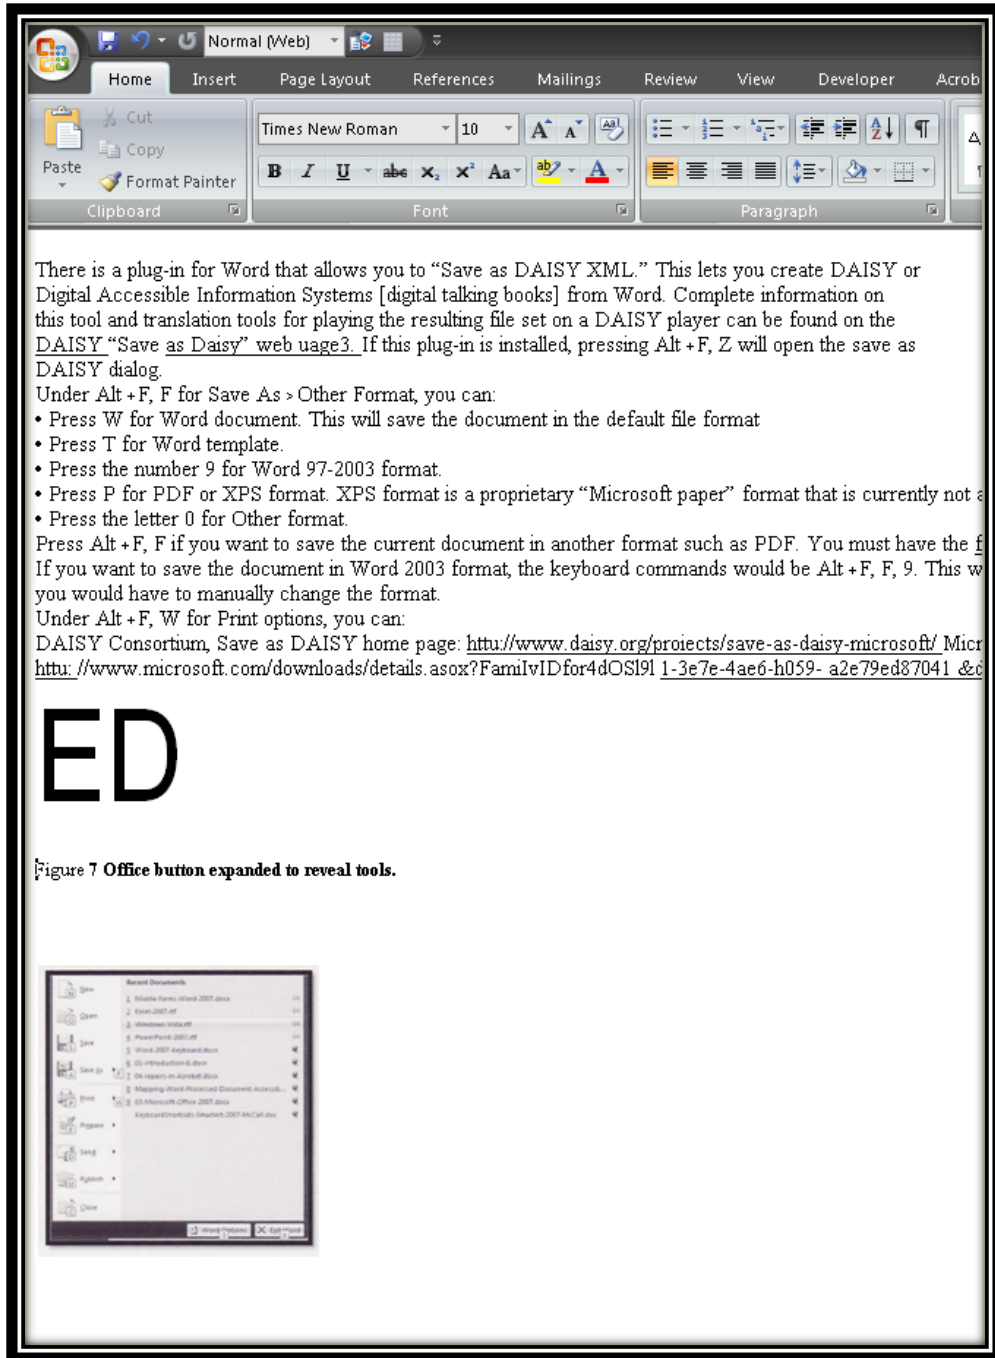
Normal (Web)

Home Insert Page Layout References Mailings Review View Developer Acrob

Paste Cut Copy Format Painter Clipboard

Times New Roman 10

Font

Paragraph

There is a plug-in for Word that allows you to "Save as DAISY XML." This lets you create DAISY or Digital Accessible Information Systems [digital talking books] from Word. Complete information on this tool and translation tools for playing the resulting file set on a DAISY player can be found on the DAISY "Save as Daisy" web uage3. If this plug-in is installed, pressing Alt + F, Z will open the save as DAISY dialog.

Under Alt + F, F for Save As > Other Format, you can:

• Press W for Word document. This will save the document in the default file format

• Press T for Word template.

• Press the number 9 for Word 97-2003 format.

• Press P for PDF or XPS format. XPS format is a proprietary "Microsoft paper" format that is currently not a

• Press the letter 0 for Other format.

Press Alt + F, F if you want to save the current document in another format such as PDF. You must have the f

If you want to save the document in Word 2003 format, the keyboard commands would be Alt + F, F, 9. This w you would have to manually change the format.

Under Alt + F, W for Print options, you can:

DAISY Consortium, Save as DAISY home page: httu://www.daisy.org/proiects/save-as-daisy-microsoft/ Micr httu: //www.microsoft.com/downloads/details.asox?FamilvIDfor4dOSl9l 1-3e7e-4ae6-h059- a2e79ed87041 &d

ED

Figure 7 Office button expanded to reveal tools.